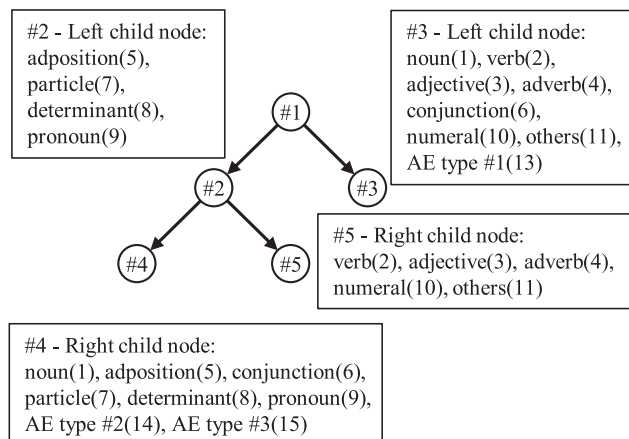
#2 - Left child node:
adposition(5),
particle(7),
determinant(8),
pronoun(9)

#3 - Left child node:
noun(1), verb(2),
adjective(3), adverb(4),
conjunction(6),
numeral(10), others(11),
AE type #1(13)

#1

#2

#3

#4

#5

#5 - Right child node:
verb(2), adjective(3), adverb(4),
numeral(10), others(11)

#4 - Right child node:
noun(1), adposition(5), conjunction(6),
particle(7), determinant(8), pronoun(9),
AE type #2(14), AE type #3(15)